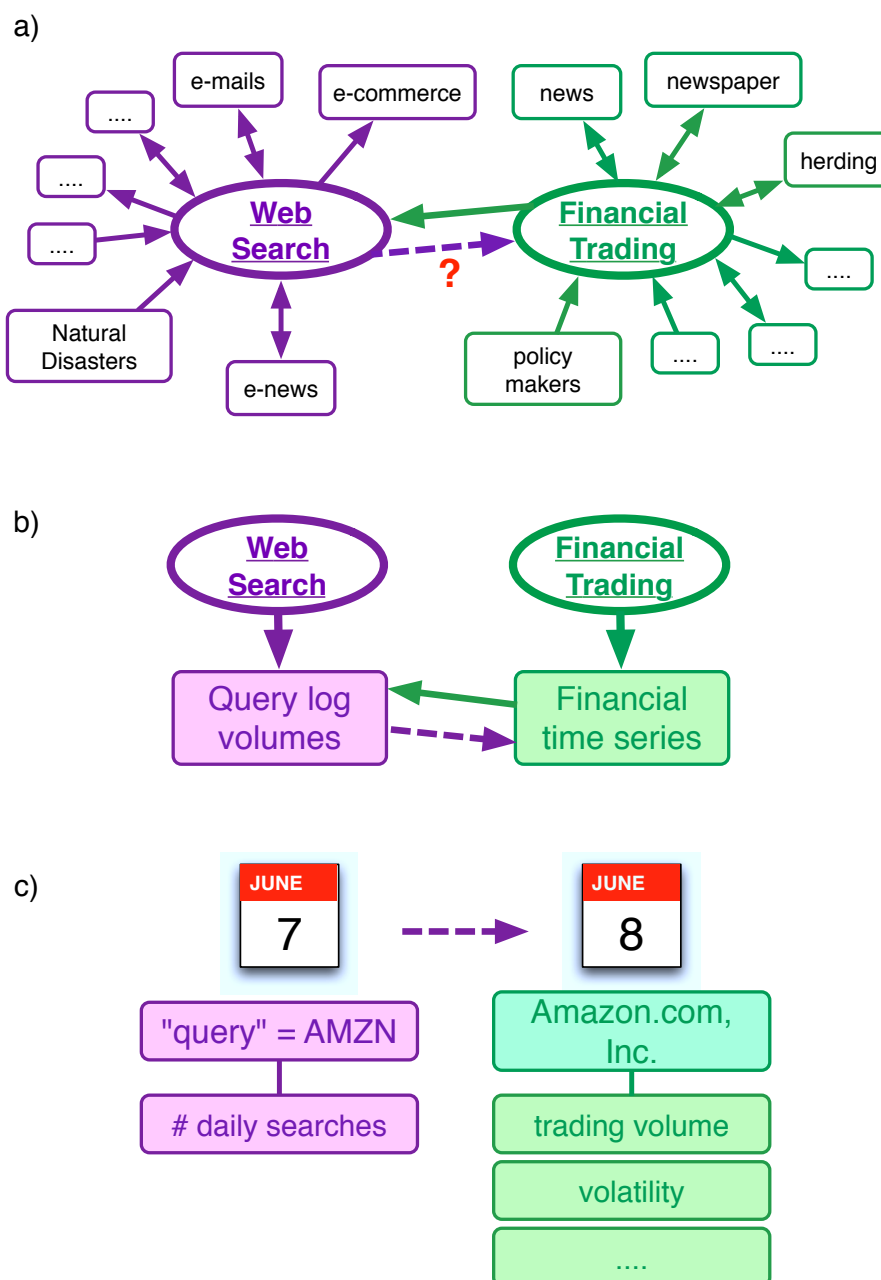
a)

e-mails

e-commerce

....

....

....

Natural Disasters

Web Search

e-news

?

news

newspaper

herding

Financial Trading

....

....

....

policy makers

b)

Web Search

Financial Trading

Query log volumes

Financial time series

c)

JUNE
7

JUNE
8

"query" = AMZN

# daily searches

Amazon.com, Inc.

trading volume

volatility

....